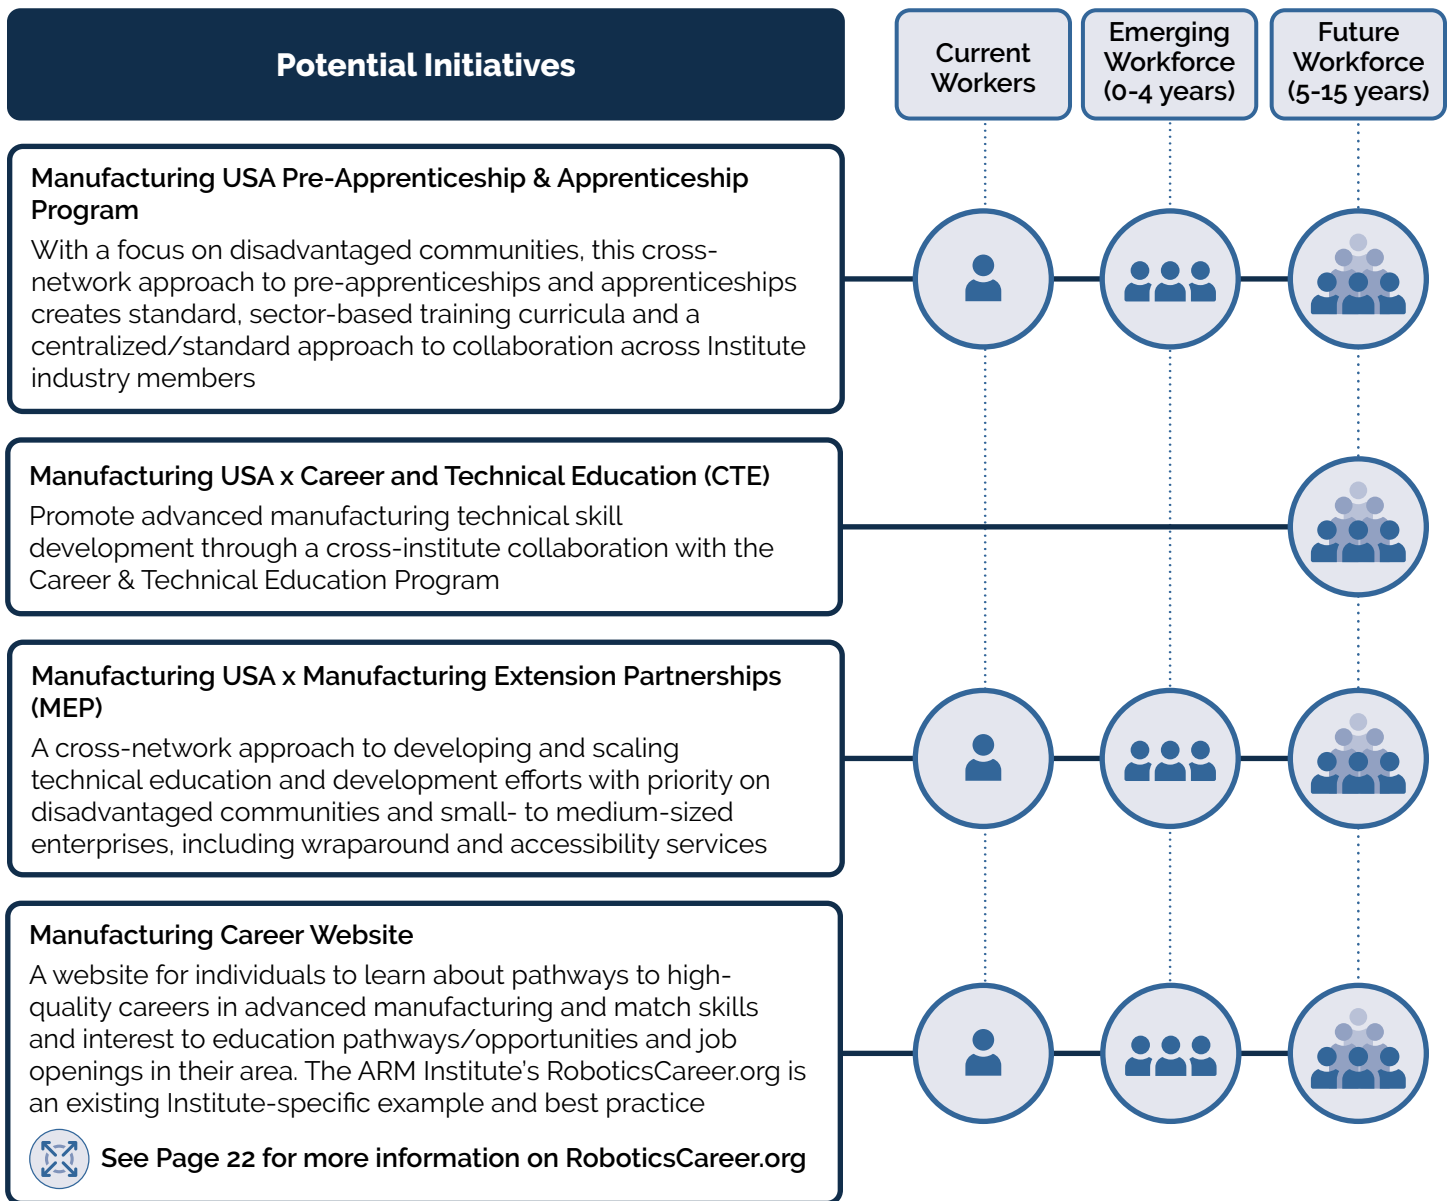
Potential Initiatives

Current Workers

Emerging Workforce (0-4 years)

Future Workforce (5-15 years)

Manufacturing USA Pre-Apprenticeship & Apprenticeship Program

With a focus on disadvantaged communities, this cross-network approach to pre-apprenticeships and apprenticeships creates standard, sector-based training curricula and a centralized/standard approach to collaboration across Institute industry members

Manufacturing USA x Career and Technical Education (CTE)

Promote advanced manufacturing technical skill development through a cross-institute collaboration with the Career & Technical Education Program

Manufacturing USA x Manufacturing Extension Partnerships (MEP)

A cross-network approach to developing and scaling technical education and development efforts with priority on disadvantaged communities and small- to medium-sized enterprises, including wraparound and accessibility services

Manufacturing Career Website

A website for individuals to learn about pathways to high-quality careers in advanced manufacturing and match skills and interest to education pathways/opportunities and job openings in their area. The ARM Institute's RoboticsCareer.org is an existing Institute-specific example and best practice

See Page 22 for more information on RoboticsCareer.org